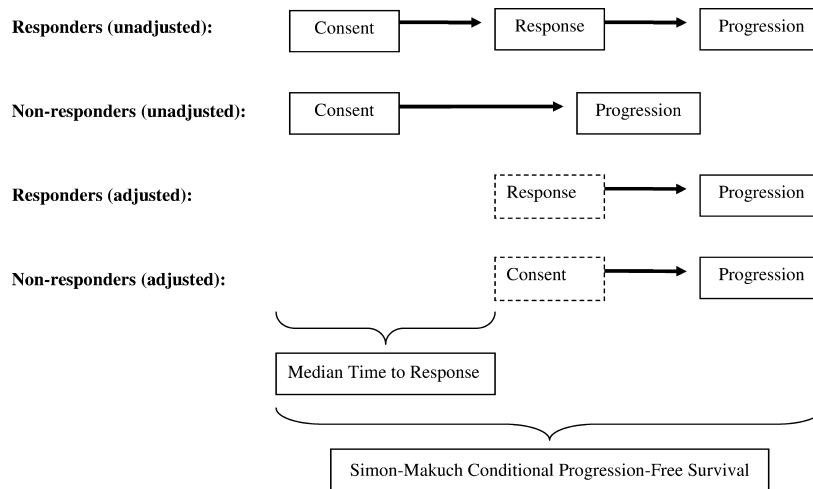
Responders (unadjusted): Consent Response Progression

Non-responders (unadjusted): Consent Progression

Responders (adjusted): Response Progression

Non-responders (adjusted): Consent Progression

Median Time to Response

Simon-Makuch Conditional Progression-Free Survival